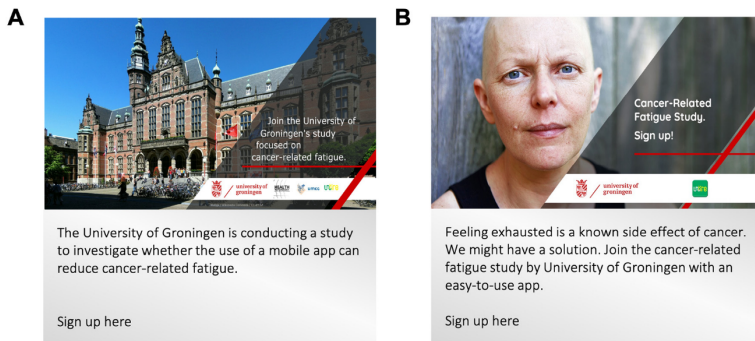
A

Join the University of Groningen's study focused on cancer-related fatigue.

university of groningen

The University of Groningen is conducting a study to investigate whether the use of a mobile app can reduce cancer-related fatigue.

Sign up here

B

Cancer-Related Fatigue Study.

Sign up!

university of groningen

Feeling exhausted is a known side effect of cancer. We might have a solution. Join the cancer-related fatigue study by University of Groningen with an easy-to-use app.

Sign up here